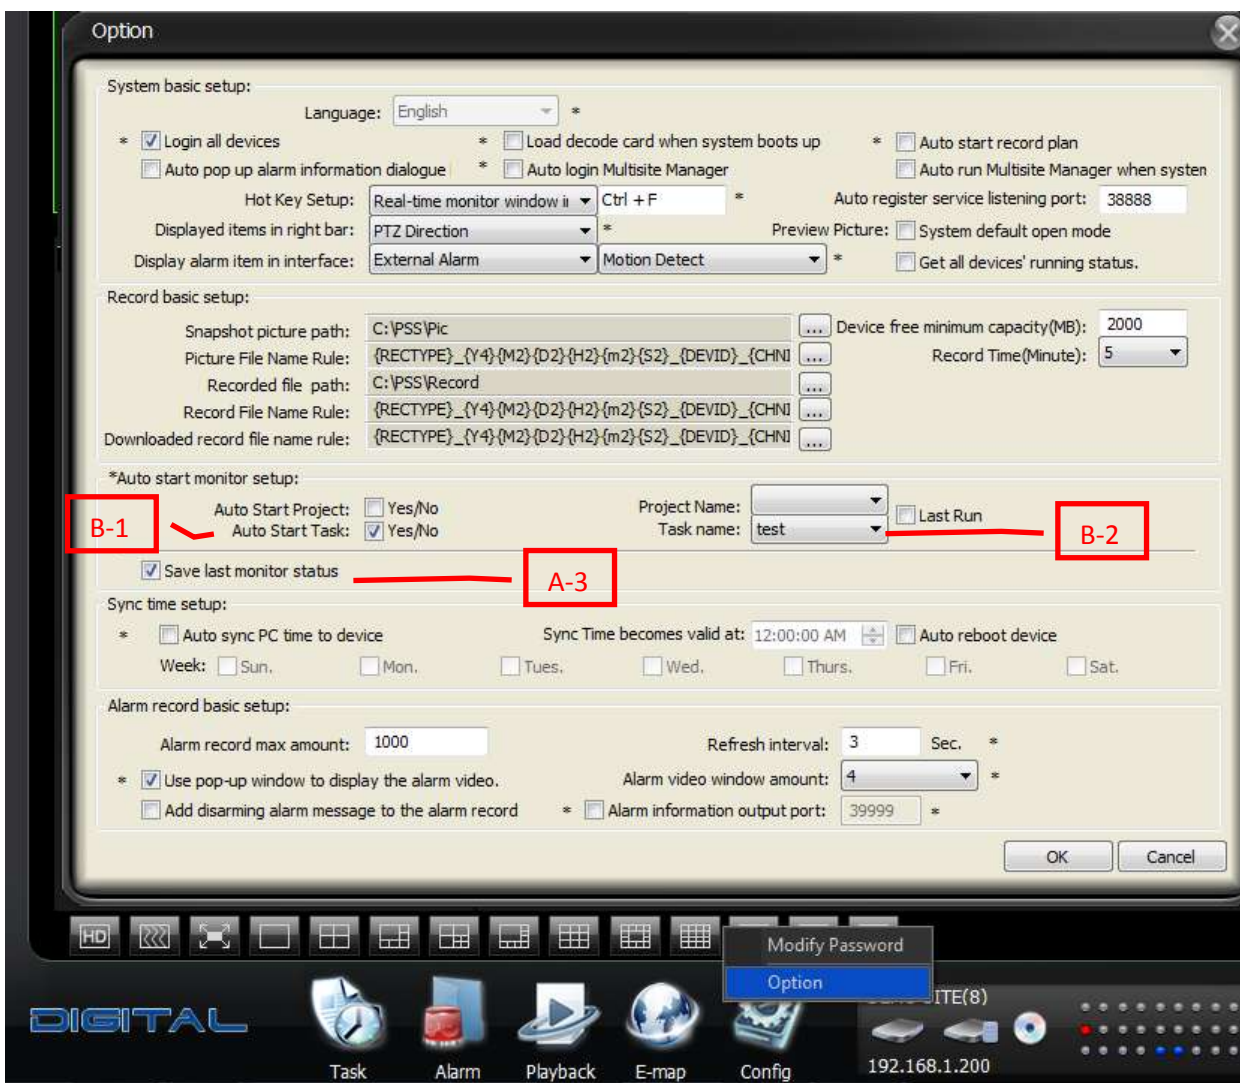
Option

System basic setup:

Language: English *

* Login all devices
* Load decode card when system boots up
* Auto start record plan

Auto pop up alarm information dialogue
* Auto login Multisite Manager
Auto run Multisite Manager when systen

Hot Key Setup: Real-time monitor window ii Ctrl + F * Auto register service listening port: 38888

Displayed items in right bar: PTZ Direction * Preview Picture: System default open mode

Display alarm item in interface: External Alarm Motion Detect * Get all devices' running status.

Record basic setup:

Snapshot picture path: C:\PSS\Pic ... Device free minimum capacity(MB): 2000

Picture File Name Rule: {RECTYPE}_{Y4}{M2}{D2}{H2}{m2}{S2}_{DEVID}_{CHNI ... Record Time(Minute): 5

Recorded file path: C:\PSS\Record ...

Record File Name Rule: {RECTYPE}_{Y4}{M2}{D2}{H2}{m2}{S2}_{DEVID}_{CHNI ...

Downloaded record file name rule: {RECTYPE}_{Y4}{M2}{D2}{H2}{m2}{S2}_{DEVID}_{CHNI ...

*Auto start monitor setup:

B-1

Auto Start Project: Yes/No Project Name:

Auto Start Task: Yes/No Task name: test Last Run

B-2

Save last monitor status

A-3

Sync time setup:

* Auto sync PC time to device Sync Time becomes valid at: 12:00:00 AM Auto reboot device

Week: Sun. Mon. Tues. Wed. Thurs. Fri. Sat.

Alarm record basic setup:

Alarm record max amount: 1000 Refresh interval: 3 Sec. *

* Use pop-up window to display the alarm video. Alarm video window amount: 4 *

Add disarming alarm message to the alarm record * Alarm information output port: 39999 *

OK Cancel

HD

Modify Password
Option

DIGITAL

Task Alarm Playback E-map Config

ITE(8)

192.168.1.200